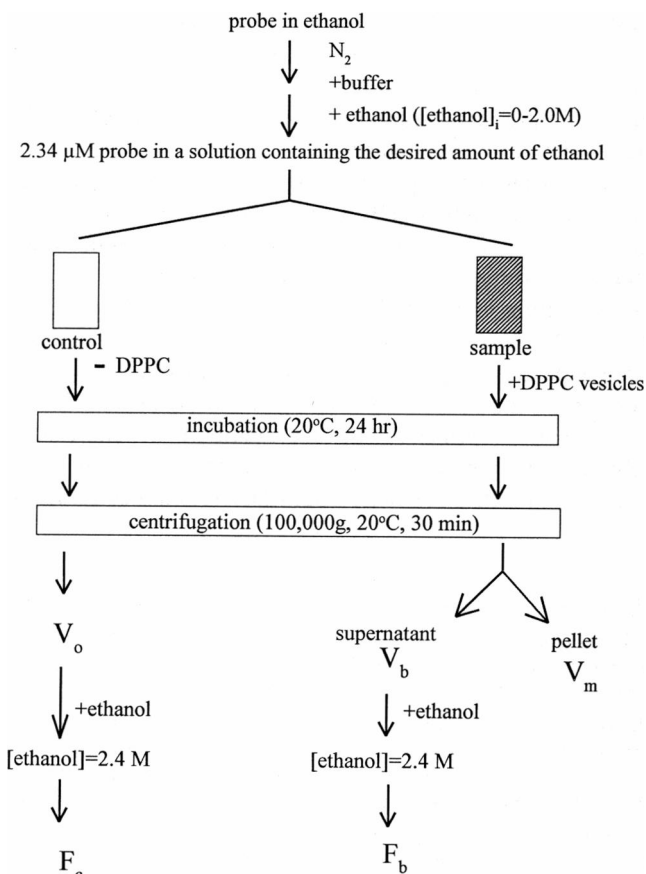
probe in ethanol

$N_2$

+buffer

+ ethanol ($[\text{ethanol}]_i$=0-2.0M)

2.34 μM probe in a solution containing the desired amount of ethanol

control

- DPPC

sample

+DPPC vesicles

incubation (20°C, 24 hr)

centrifugation (100,000g, 20°C, 30 min)

$V_o$

+ethanol

[ethanol]=2.4 M

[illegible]

supernatant

$V_b$

+ethanol

[ethanol]=2.4 M

$F_b$

pellet

$V_m$